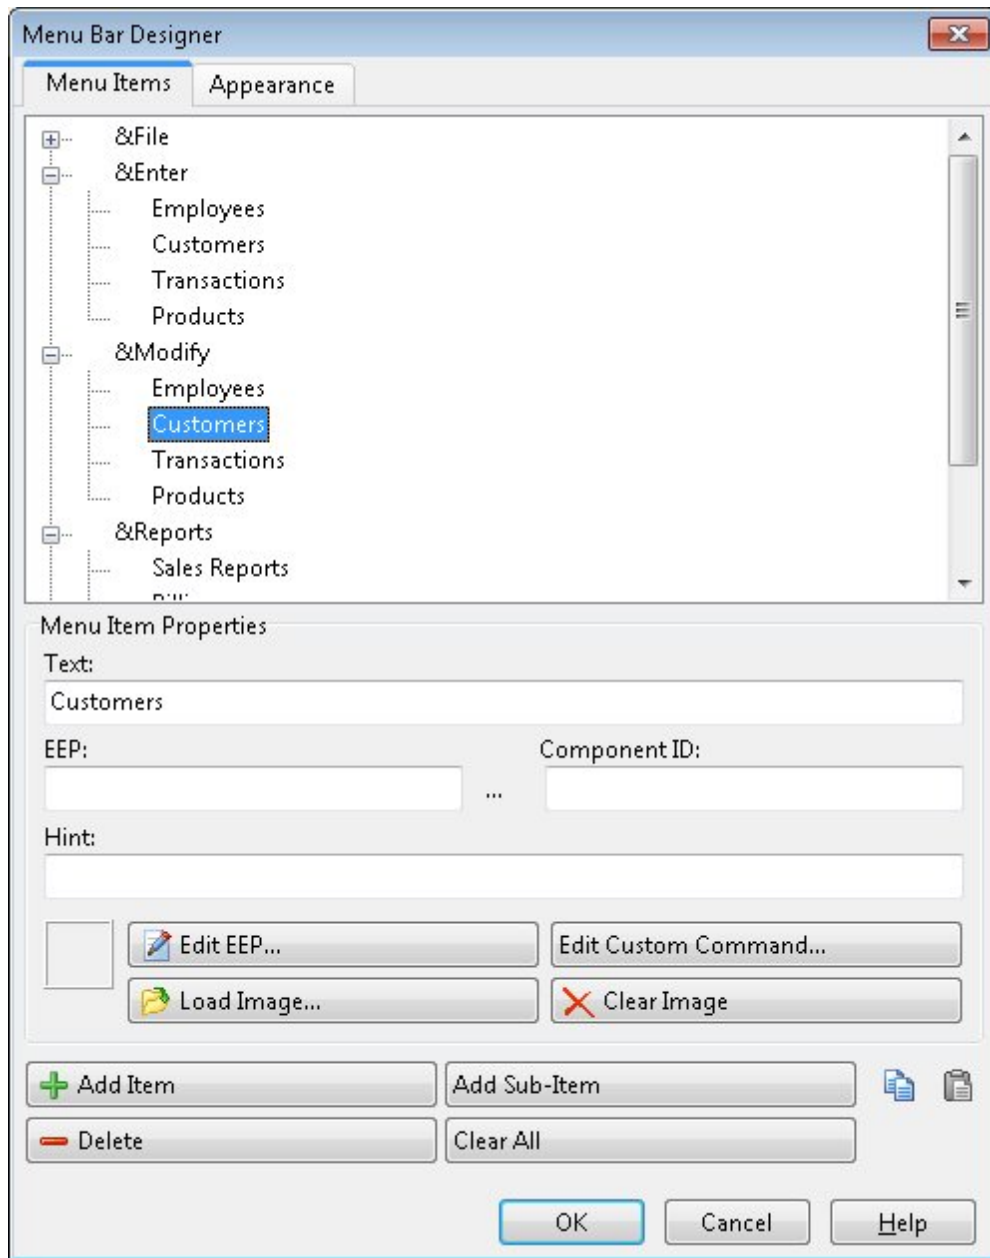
Menu Bar Designer

Menu Items
Appearance

&File
&Enter
Employees
Customers
Transactions
Products
&Modify
Employees
Customers
Transactions
Products
&Reports
Sales Reports
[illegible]

Menu Item Properties
Text:
Customers
EEP:
...
Component ID:
Hint:

Edit EEP...
Edit Custom Command...
Load Image...
Clear Image

Add Item
Add Sub-Item
Delete
Clear All

OK
Cancel
Help